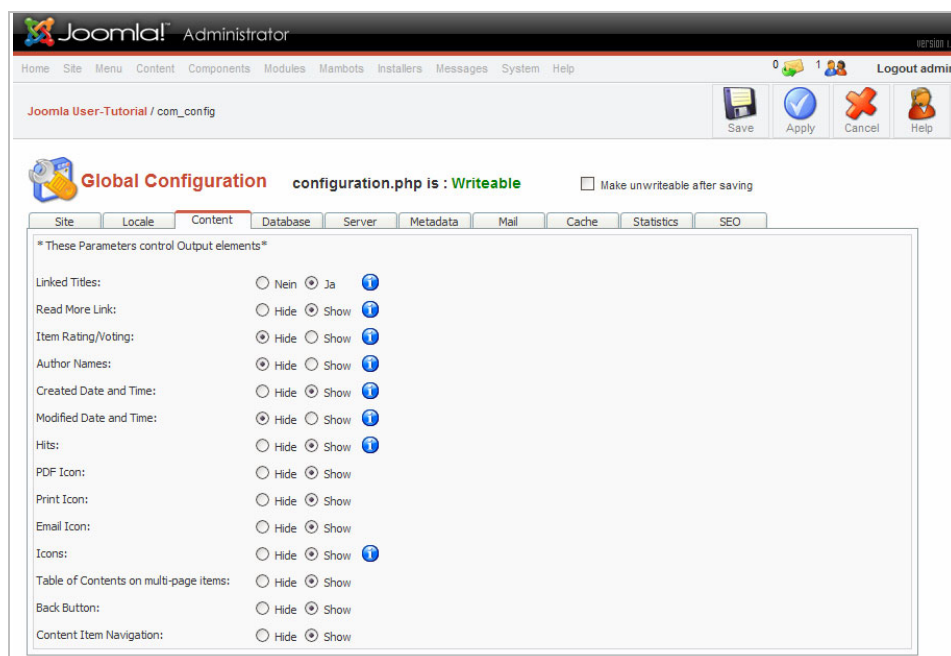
Joomla! Administrator

Version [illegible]

Home Site Menu Content Components Modules Mambots Installers Messages System Help

0 1 Logout admi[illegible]

Joomla User-Tutorial / com_config

Save Apply Cancel Help

Global Configuration configuration.php is : Writeable

Make unwriteable after saving

Site Locale Content Database Server Metadata Mail Cache Statistics SEO

* These Parameters control Output elements*

| | |
|---|---|
| Linked Titles: | Nein Ja |
| Read More Link: | Hide Show |
| Item Rating/Voting: | Hide Show |
| Author Names: | Hide Show |
| Created Date and Time: | Hide Show |
| Modified Date and Time: | Hide Show |
| Hits: | Hide Show |
| PDF Icon: | Hide Show |
| Print Icon: | Hide Show |
| Email Icon: | Hide Show |
| Icons: | Hide Show |
| Table of Contents on multi-page items: | Hide Show |
| Back Button: | Hide Show |
| Content Item Navigation: | Hide Show |